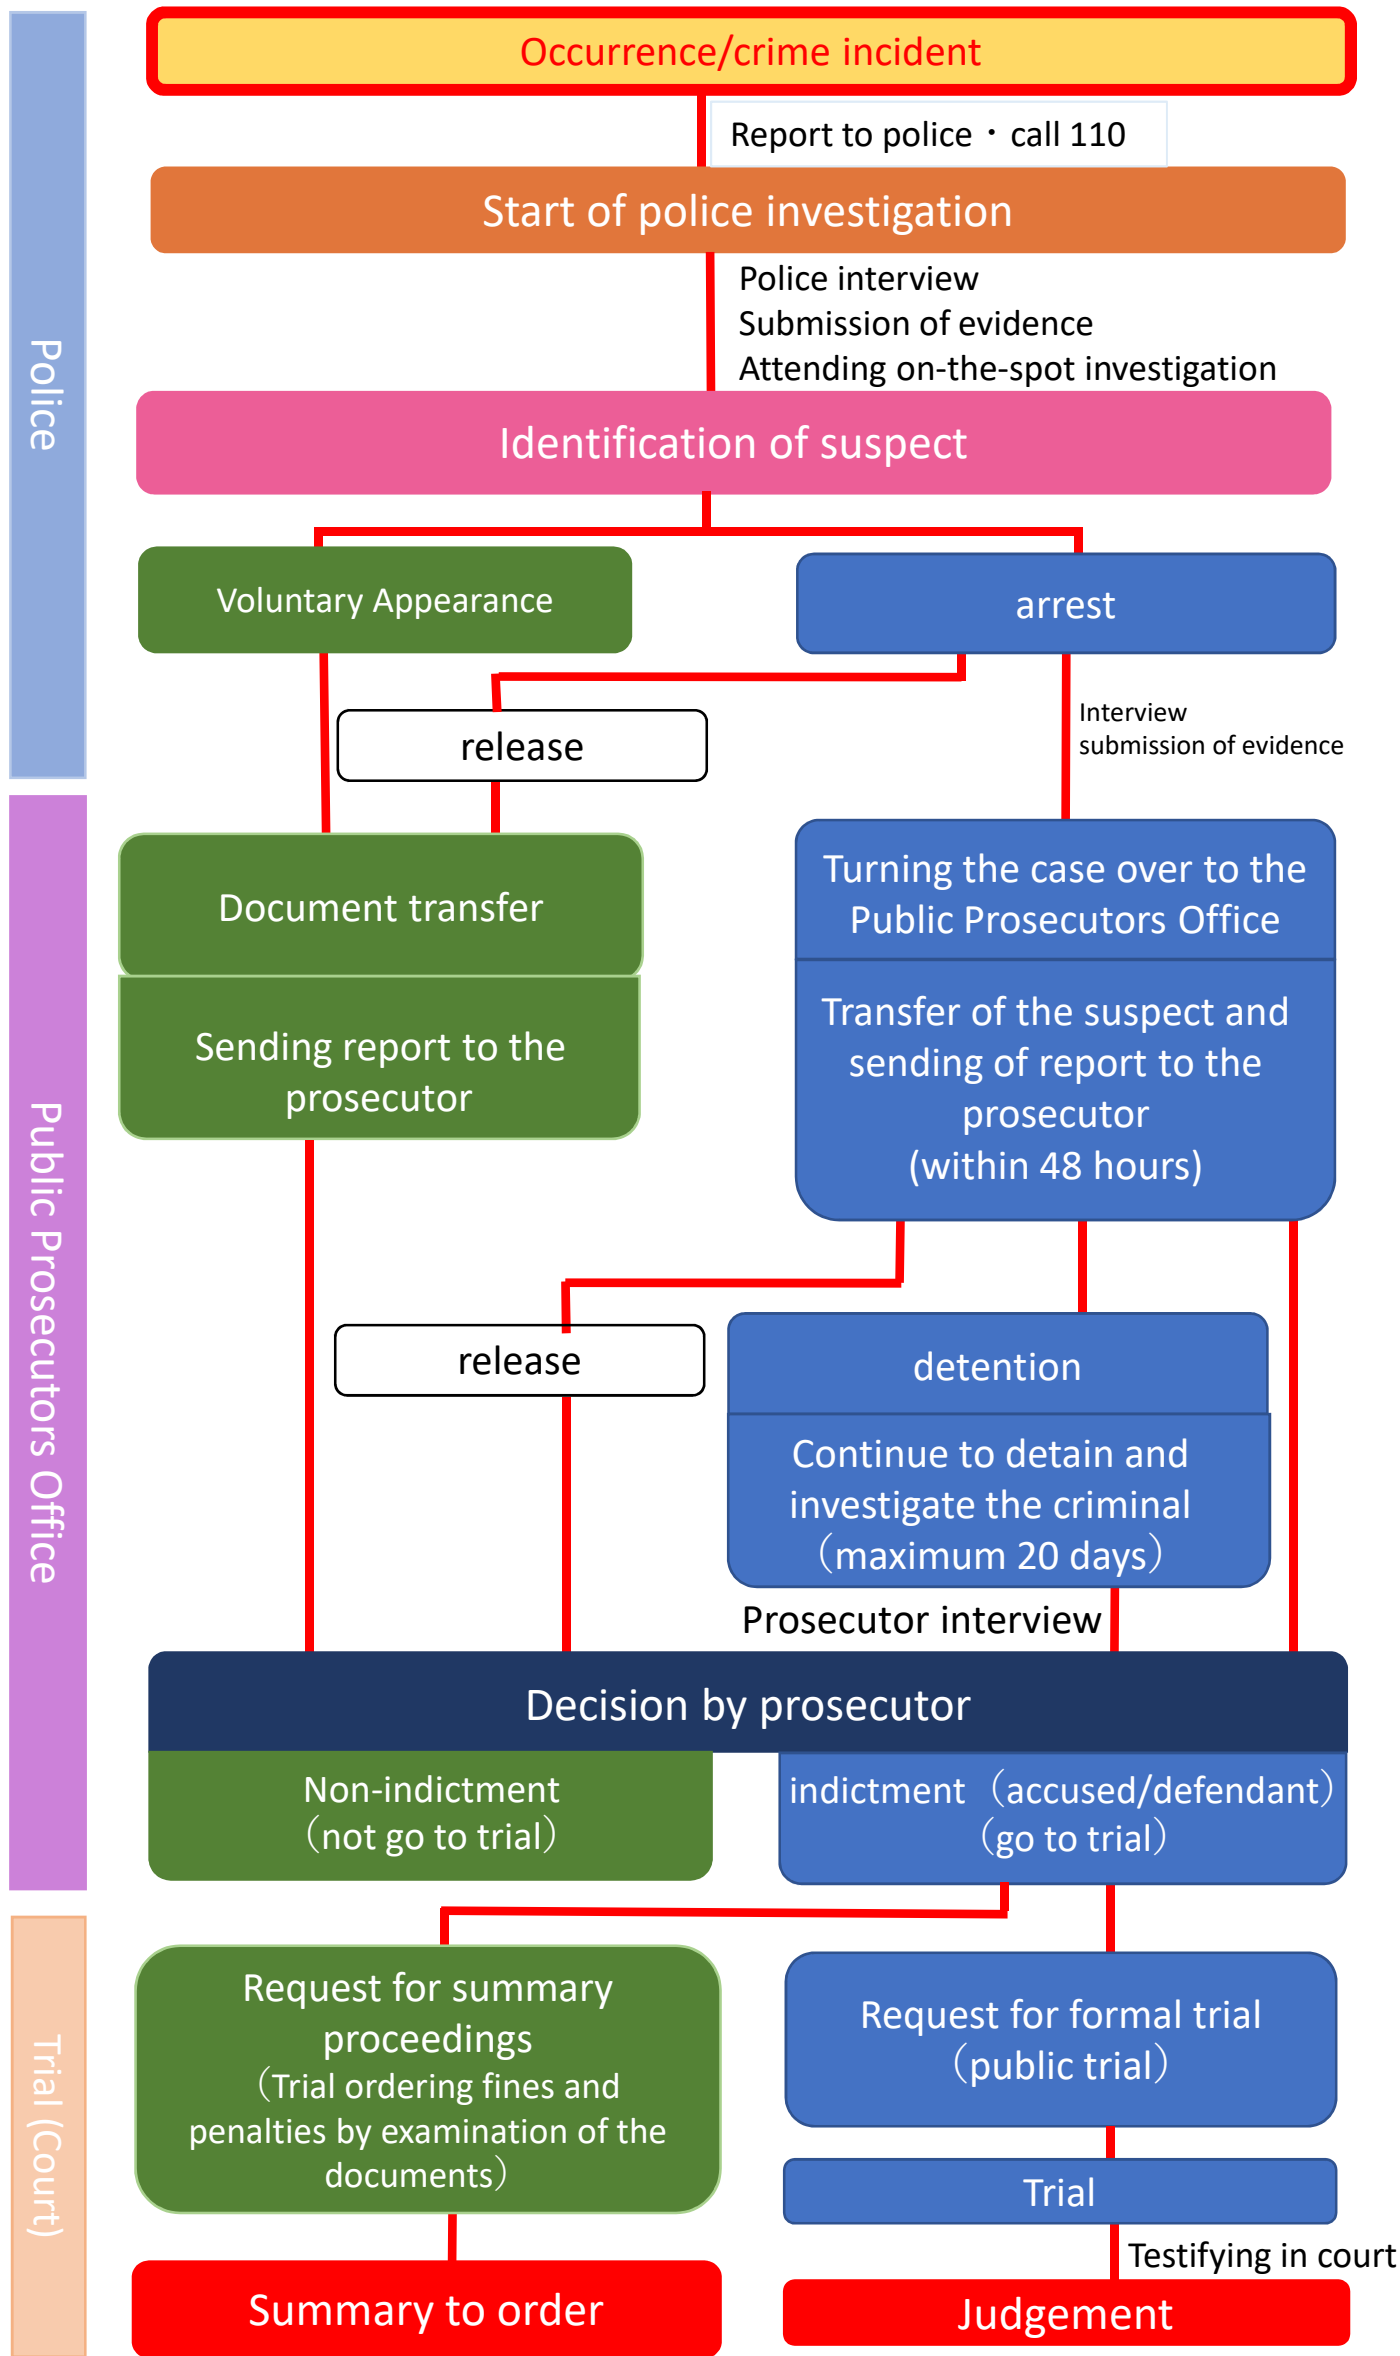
Police

Occurrence/crime incident

Report to police ・ call 110

Start of police investigation

Police interview
Submission of evidence
Attending on-the-spot investigation

Identification of suspect

Voluntary Appearance

arrest

release

Interview
submission of evidence

Public Prosecutors Office

Document transfer

Sending report to the prosecutor

Turning the case over to the Public Prosecutors Office

Transfer of the suspect and sending of report to the prosecutor (within 48 hours)

release

detention

Continue to detain and investigate the criminal (maximum 20 days)

Prosecutor interview

Decision by prosecutor

Non-indictment (not go to trial)

indictment (accused/defendant) (go to trial)

Trial (Court)

Request for summary proceedings (Trial ordering fines and penalties by examination of the documents)

Request for formal trial (public trial)

Trial

Testifying in court

Summary to order

Judgement